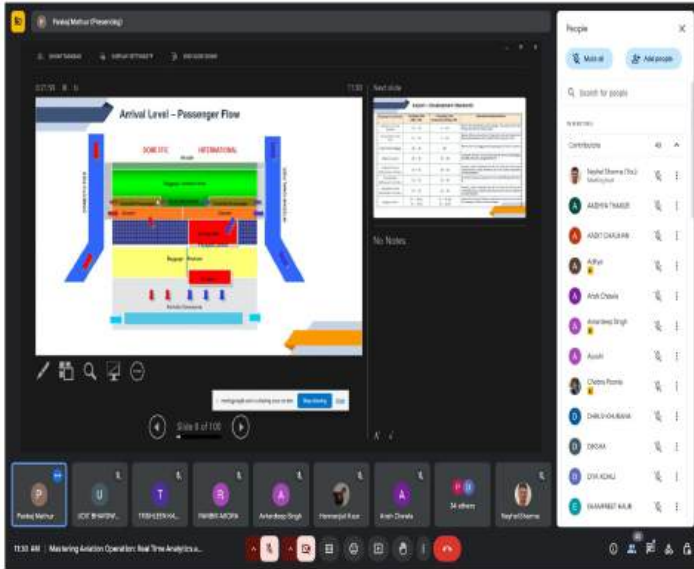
Pankaj Mathur (Presenting)

Arrival Level – Passenger Flow

DOMESTIC INTERNATIONAL

Next slide

No Notes

Slide 8 of 100

People

Mute all

Add people

Search for people

Contributors 43

Neyhal Sharma (You)
Meeting host

AASHNA THAKUR

ANKIT CHAUHAN

Aditya

Ansh Chawla

Amandeep Singh

Aayush

Chetna Poonia

DHRUV KHURANA

DIKSHA

DIVA AGALI

GURPREET KAUR

Pankaj Mathur

UDIT BHARDW...

TRISHLEEN KA...

RAVNEEK ARORA

Amandeep Singh

Harmanjot Kaur

Ansh Chawla

34 others

Neyhal Sharma

11:30 AM | Mastering Aviation Operation: Real Time Analytics a...